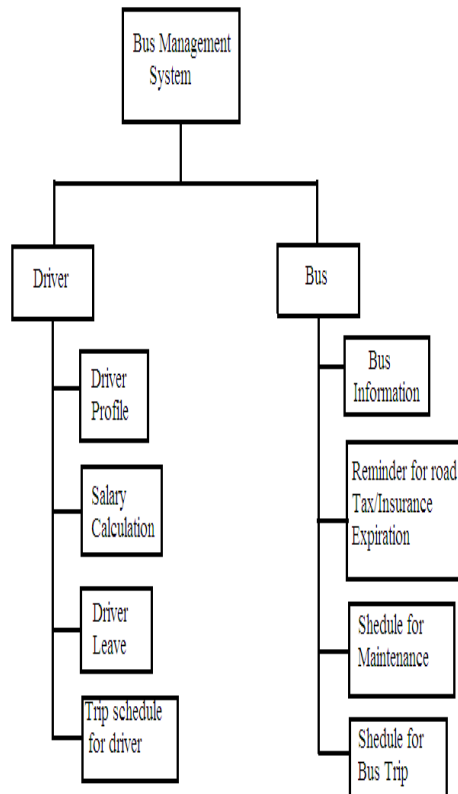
Bus Management System

Driver

Driver Profile

Salary Calculation

Driver Leave

Trip schedule for driver

Bus

Bus Information

Reminder for road Tax/Insurance Expiration

Shedule for Maintenance

Shedule for Bus Trip